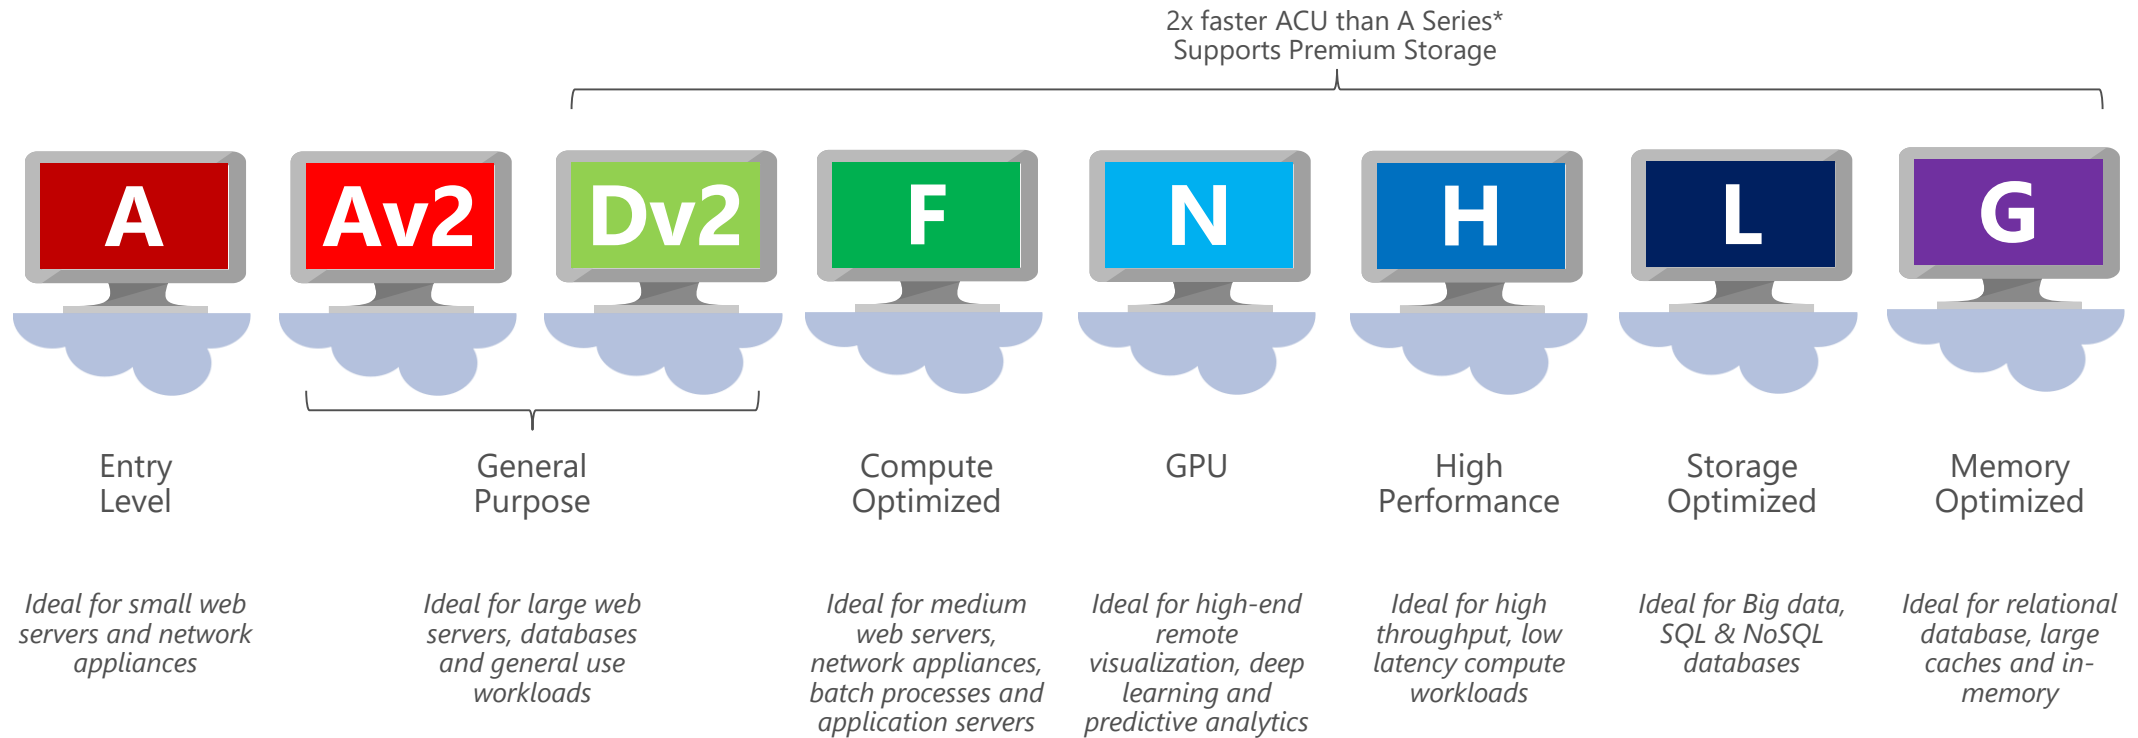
2x faster ACU than A Series*
Supports Premium Storage

A

Av2

Dv2

F

N

H

L

G

Entry Level

General Purpose

Compute Optimized

GPU

High Performance

Storage Optimized

Memory Optimized

Ideal for small web servers and network appliances

Ideal for large web servers, databases and general use workloads

Ideal for medium web servers, network appliances, batch processes and application servers

Ideal for high-end remote visualization, deep learning and predictive analytics

Ideal for high throughput, low latency compute workloads

Ideal for Big data, SQL & NoSQL databases

Ideal for relational database, large caches and in-memory